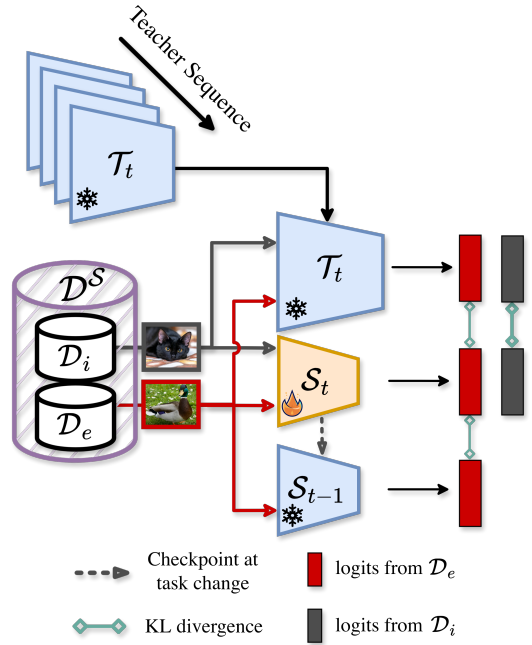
Teacher Sequence

$\mathcal{T}_t$

$\mathcal{D}^{\mathcal{S}}$

$\mathcal{D}_i$

$\mathcal{D}_e$

$\mathcal{T}_t$

$\mathcal{S}_t$

$\mathcal{S}_{t-1}$

Checkpoint at task change

logits from $\mathcal{D}_e$

KL divergence

logits from $\mathcal{D}_i$